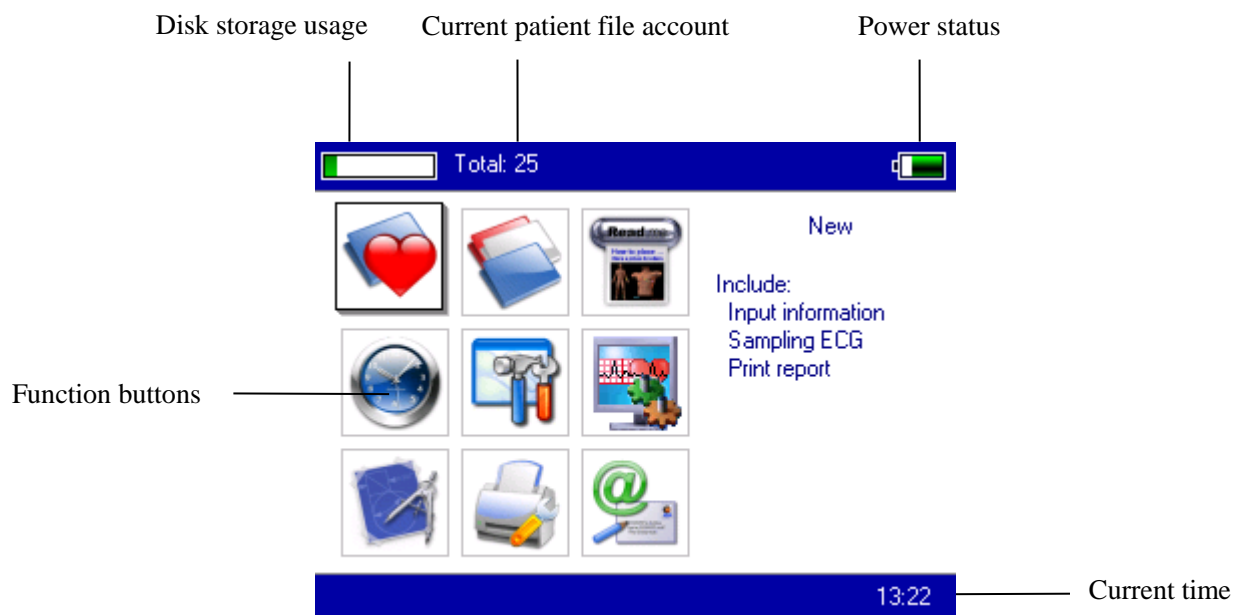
Disk storage usage

Current patient file account

Power status

Total: 25

Read me

How to place the electrodes

New

Include:
Input information
Sampling ECG
Print report

Function buttons

13:22

Current time